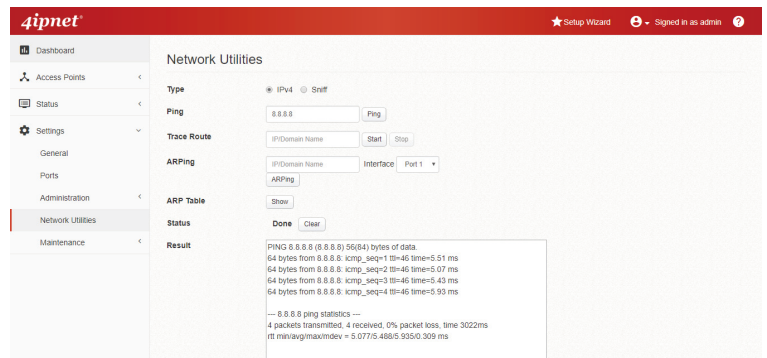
4ipnet®

Setup Wizard

Signed in as admin

?

Dashboard

Access Points

Status

Settings

General

Ports

Administration

Network Utilities

Maintenance

Network Utilities

Type IPv4 Sniff

Ping 8.8.8.8 Ping

Trace Route IP/Domain Name Start Stop

ARPing IP/Domain Name Interface Port 1 ARPing

ARP Table Show

Status Done Clear

Result

PING 8.8.8.8 (8.8.8.8) 56(84) bytes of data.
64 bytes from 8.8.8.8: icmp_seq=1 ttl=46 time=5.51 ms
64 bytes from 8.8.8.8: icmp_seq=2 ttl=46 time=5.07 ms
64 bytes from 8.8.8.8: icmp_seq=3 ttl=46 time=5.43 ms
64 bytes from 8.8.8.8: icmp_seq=4 ttl=46 time=5.93 ms

--- 8.8.8.8 ping statistics ---
4 packets transmitted, 4 received, 0% packet loss, time 3022ms
rtt min/avg/max/mdev = 5.077/5.488/5.935/0.309 ms